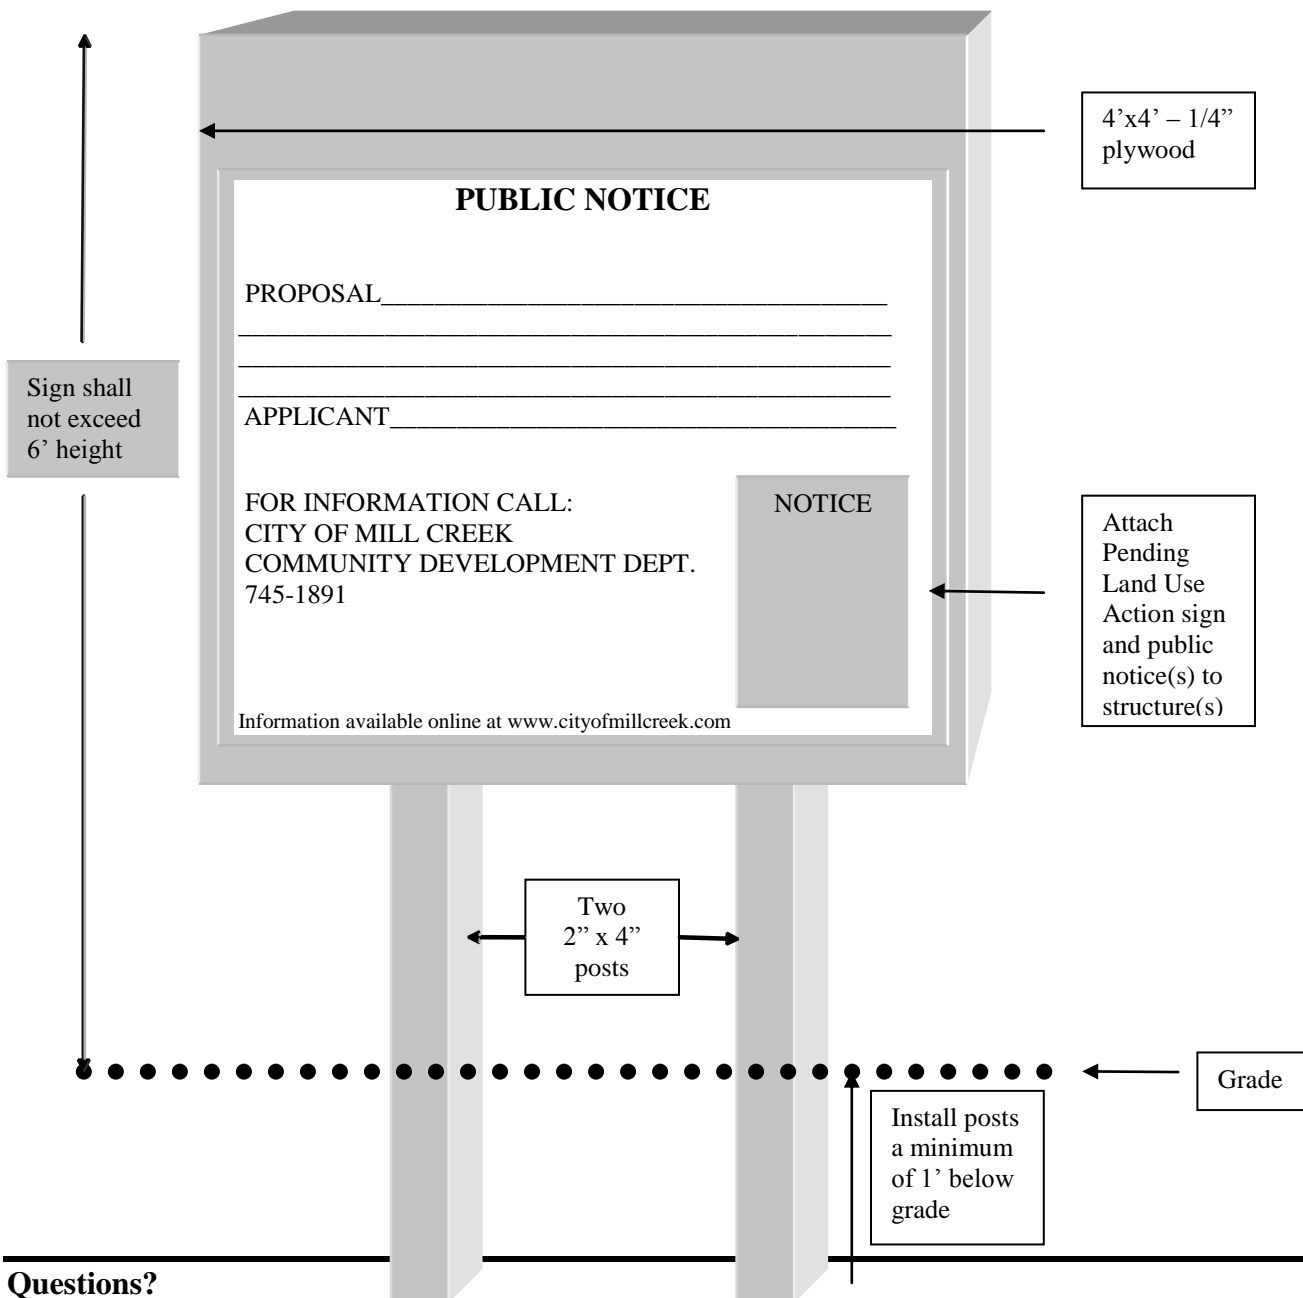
4’x4’ – 1/4” plywood

PUBLIC NOTICE

PROPOSAL\_\_\_\_\_\_\_\_\_\_\_\_\_\_\_\_\_\_\_\_\_\_\_\_\_\_\_\_\_\_\_\_\_\_\_\_\_
\_\_\_\_\_\_\_\_\_\_\_\_\_\_\_\_\_\_\_\_\_\_\_\_\_\_\_\_\_\_\_\_\_\_\_\_\_\_\_\_\_\_\_\_\_\_
\_\_\_\_\_\_\_\_\_\_\_\_\_\_\_\_\_\_\_\_\_\_\_\_\_\_\_\_\_\_\_\_\_\_\_\_\_\_\_\_\_\_\_\_\_\_
\_\_\_\_\_\_\_\_\_\_\_\_\_\_\_\_\_\_\_\_\_\_\_\_\_\_\_\_\_\_\_\_\_\_\_\_\_\_\_\_\_\_\_\_\_\_
APPLICANT\_\_\_\_\_\_\_\_\_\_\_\_\_\_\_\_\_\_\_\_\_\_\_\_\_\_\_\_\_\_\_\_\_\_\_\_\_

Sign shall not exceed 6’ height

FOR INFORMATION CALL:
CITY OF MILL CREEK
COMMUNITY DEVELOPMENT DEPT.
745-1891

NOTICE

Attach Pending Land Use Action sign and public notice(s) to structure(s)

Information available online at www.cityofmillcreek.com

Two 2” x 4” posts

Grade

Install posts a minimum of 1’ below grade

Questions?